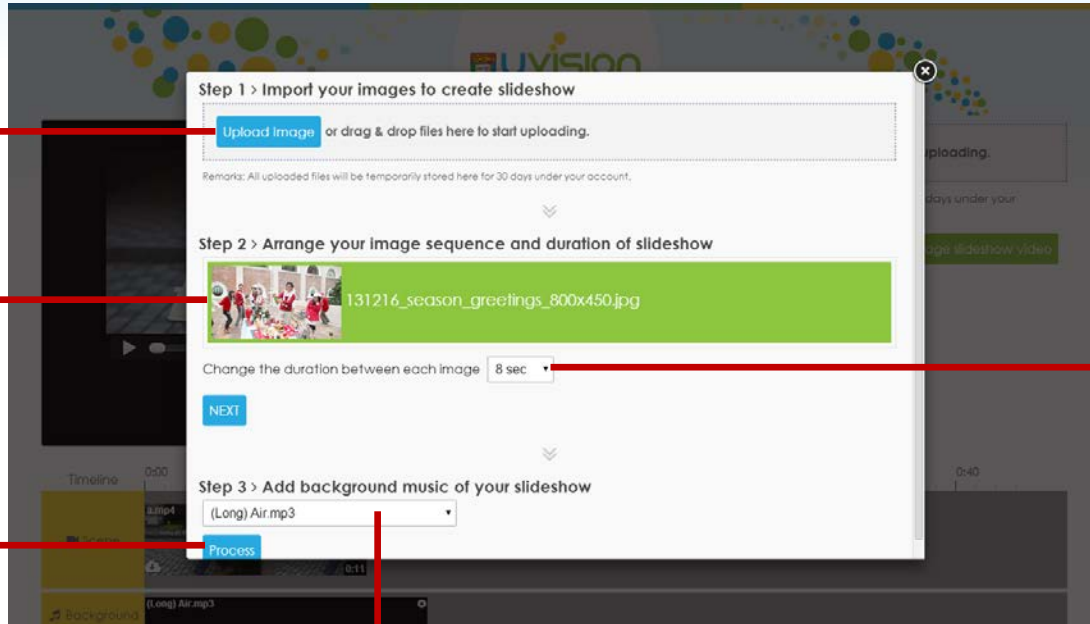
UVISION

Step 1 > Import your images to create slideshow

Upload Image or drag & drop files here to start uploading.

Remarks: All uploaded files will be temporarily stored here for 30 days under your account.

uploading.

days under your

Step 2 > Arrange your image sequence and duration of slideshow

131216_season_greetings_800x450.jpg

ge slideshow video

Change the duration between each image 8 sec

NEXT

Timeline 0:00

0:40

Step 3 > Add background music of your slideshow

(Long) Air.mp3

Process

a.mp4

Scene

0:11

Background

(Long) Air.mp3